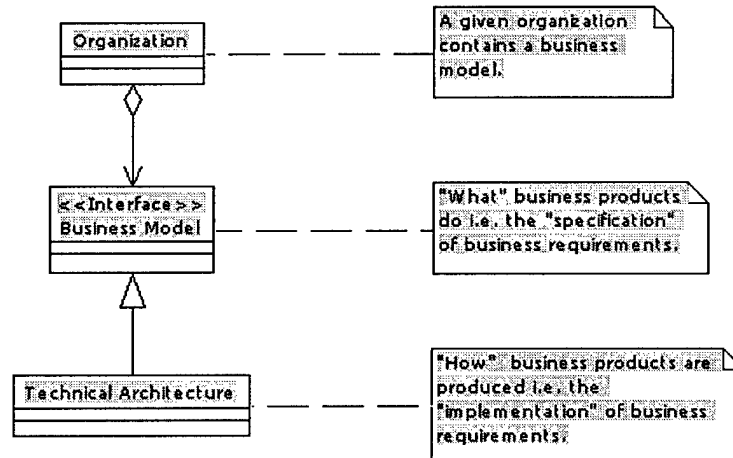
Organization

A given organization contains a business model.

<<Interface>>
Business Model

"What" business products do i.e. the "specification" of business requirements.

Technical Architecture

"How" business products are produced i.e. the "implementation" of business requirements.